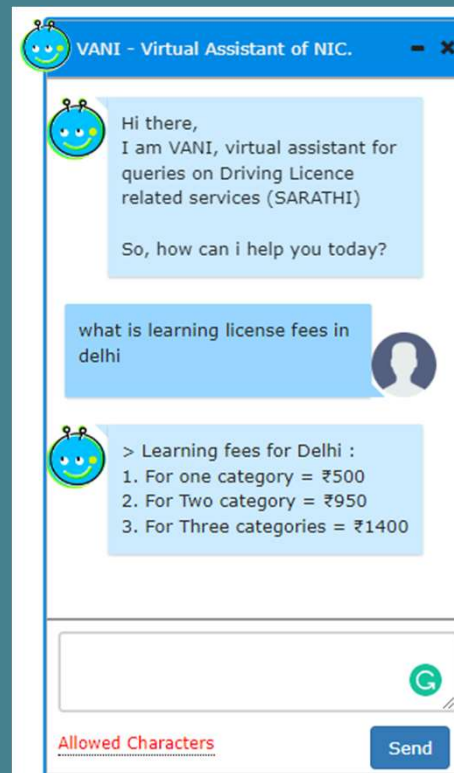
VANI - Virtual Assistant of NIC.

Hi there,
I am VANI, virtual assistant for queries on Driving Licence related services (SARATHI)

So, how can i help you today?

what is learning license fees in delhi

> Learning fees for Delhi :
1. For one category = ₹500
2. For Two category = ₹950
3. For Three categories = ₹1400

Allowed Characters

Send